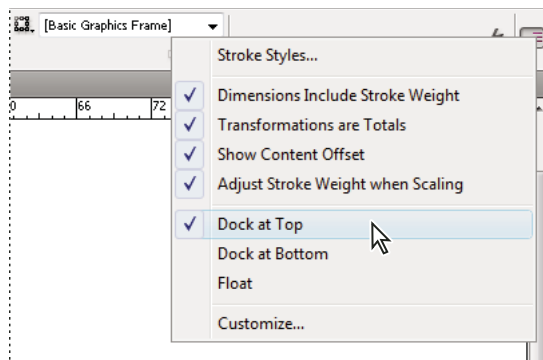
[Basic Graphics Frame]

0 66 72

Stroke Styles...

✓ Dimensions Include Stroke Weight
✓ Transformations are Totals
✓ Show Content Offset
✓ Adjust Stroke Weight when Scaling

✓ Dock at Top
Dock at Bottom
Float

Customize...